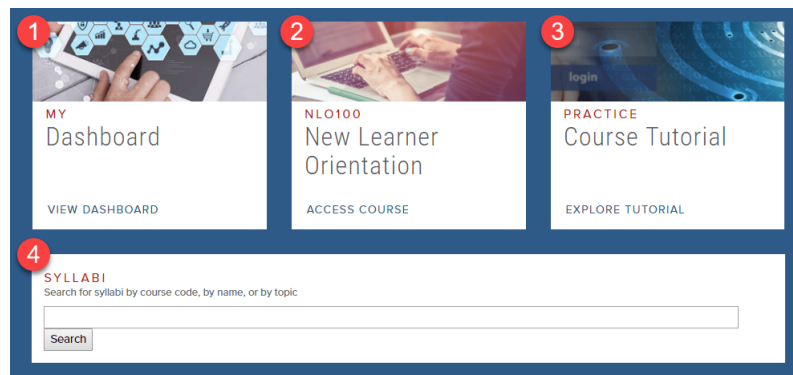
1

MY
Dashboard

VIEW DASHBOARD

2

NLO100
New Learner Orientation

ACCESS COURSE

3

login

PRACTICE
Course Tutorial

EXPLORE TUTORIAL

4

SYLLABI
Search for syllabi by course code, by name, or by topic

Search